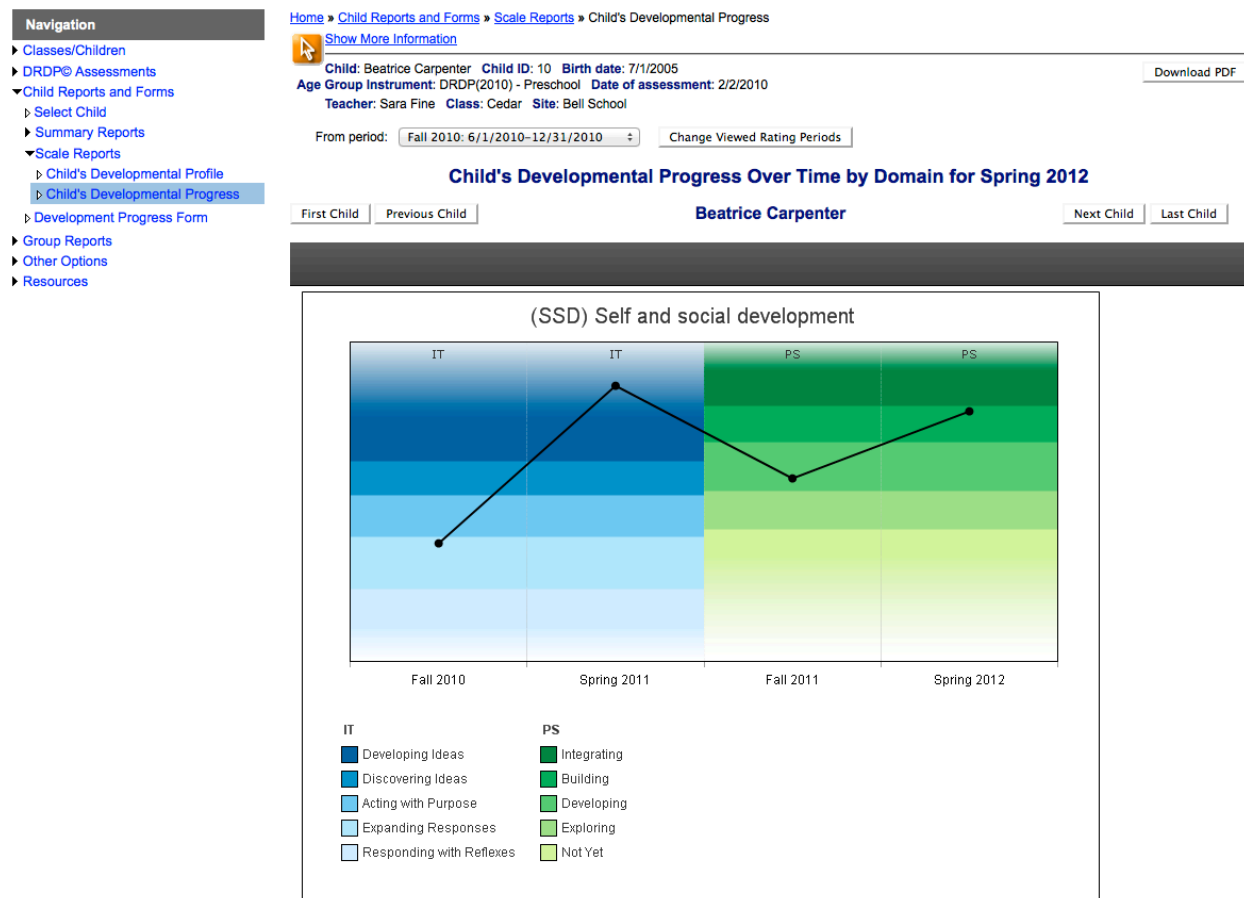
Navigation
Classes/Children
DRDP© Assessments
Child Reports and Forms
Select Child
Summary Reports
Scale Reports
Child's Developmental Profile
Child's Developmental Progress
Development Progress Form
Group Reports
Other Options
Resources

Home » Child Reports and Forms » Scale Reports » Child's Developmental Progress

Show More Information

Child: Beatrice Carpenter Child ID: 10 Birth date: 7/1/2005
Age Group Instrument: DRDP(2010) - Preschool Date of assessment: 2/2/2010
Teacher: Sara Fine Class: Cedar Site: Bell School

Download PDF

From period: Fall 2010: 6/1/2010–12/31/2010 Change Viewed Rating Periods

Child's Developmental Progress Over Time by Domain for Spring 2012

First Child Previous Child Beatrice Carpenter Next Child Last Child

(SSD) Self and social development

IT IT PS PS

Fall 2010 Spring 2011 Fall 2011 Spring 2012

IT
Developing Ideas
Discovering Ideas
Acting with Purpose
Expanding Responses
Responding with Reflexes

PS
Integrating
Building
Developing
Exploring
Not Yet